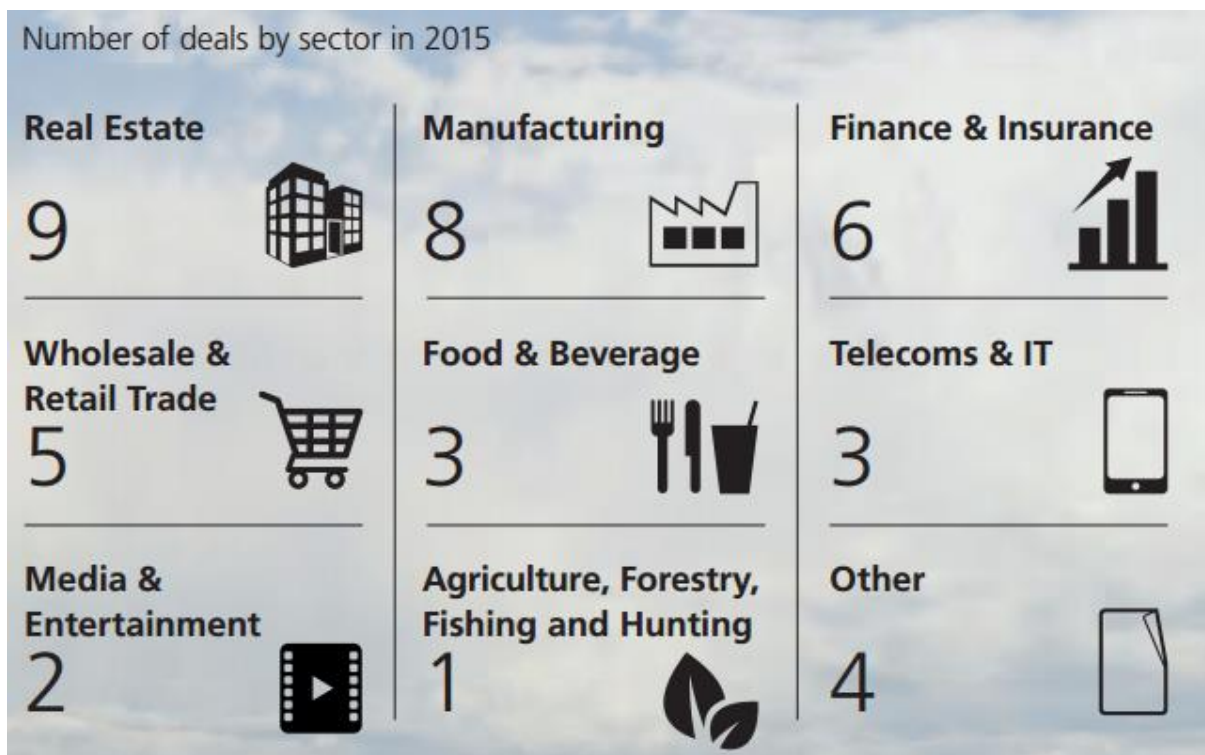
Number of deals by sector in 2015

Real Estate
9

Wholesale & Retail Trade
5

Media & Entertainment
2

Manufacturing
8

Food & Beverage
3

Agriculture, Forestry, Fishing and Hunting
1

Finance & Insurance
6

Telecoms & IT
3

Other
4